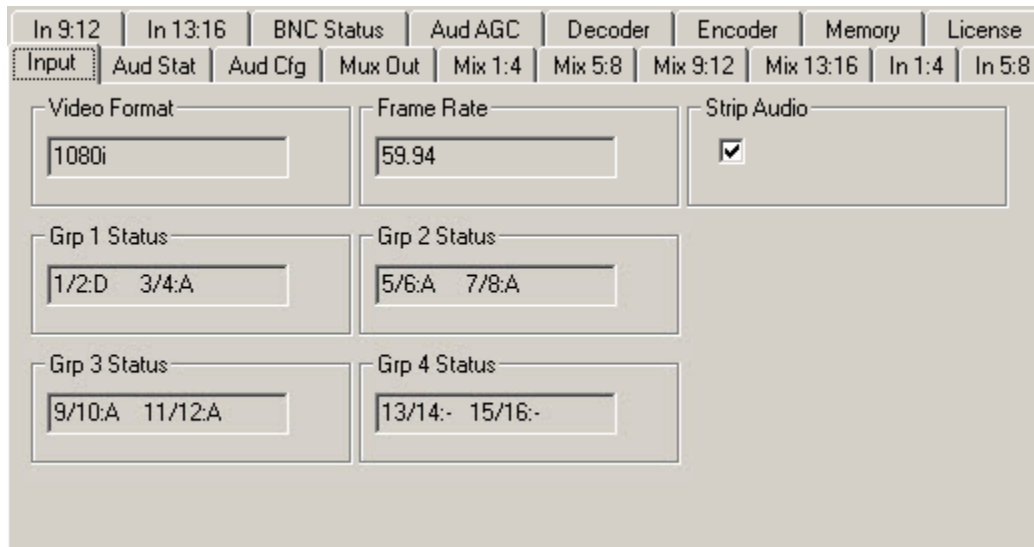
In 9:12 | In 13:16 | BNC Status | Aud AGC | Decoder | Encoder | Memory | License

Input | Aud Stat | Aud Cfg | Mux Out | Mix 1:4 | Mix 5:8 | Mix 9:12 | Mix 13:16 | In 1:4 | In 5:8

Video Format
1080i

Frame Rate
59.94

Strip Audio
☑

Grp 1 Status
1/2:D 3/4:A

Grp 2 Status
5/6:A 7/8:A

Grp 3 Status
9/10:A 11/12:A

Grp 4 Status
13/14:- 15/16:-